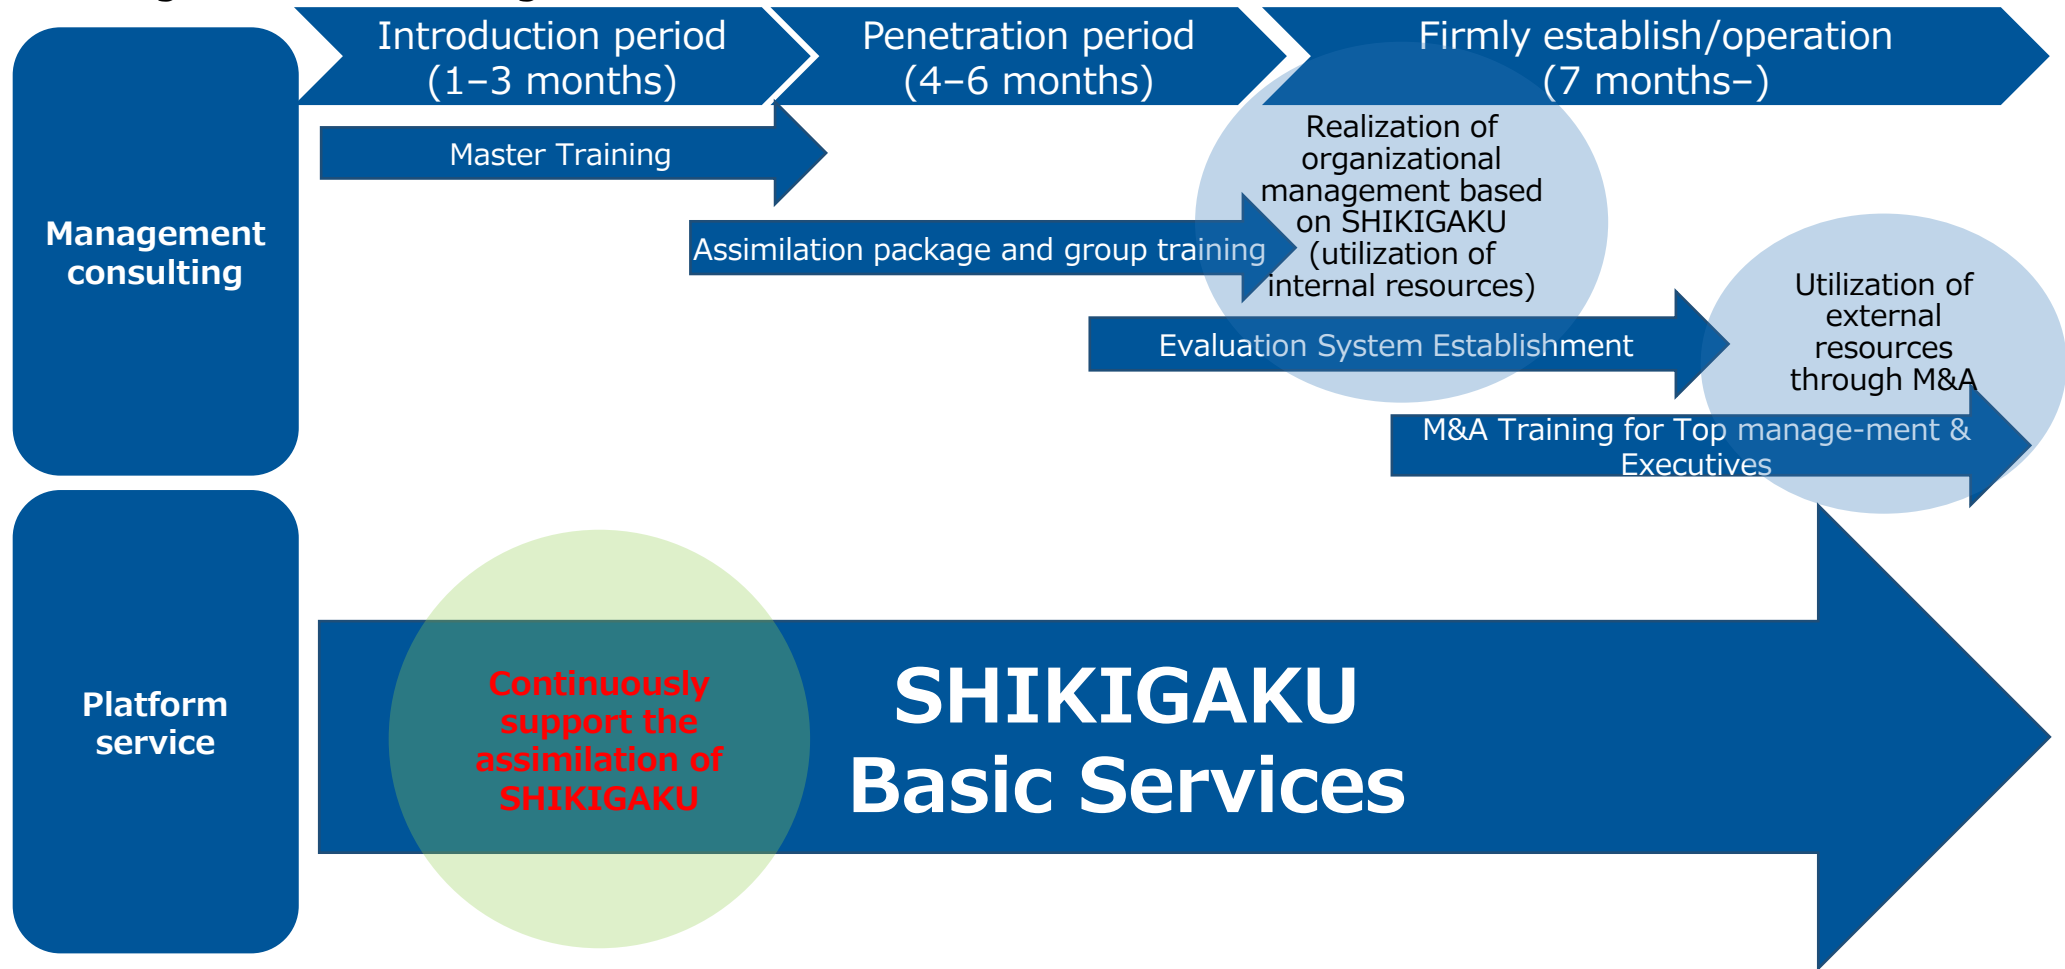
Introduction period (1–3 months)

Penetration period (4–6 months)

Firmly establish/operation (7 months–)

Management consulting

Master Training

Assimilation package and group training

Realization of organizational management based on SHIKIGAKU (utilization of internal resources)

Evaluation System Establishment

Utilization of external resources through M&A

M&A Training for Top manage-ment & Executives

Platform service

Continuously support the assimilation of SHIKIGAKU

SHIKIGAKU Basic Services